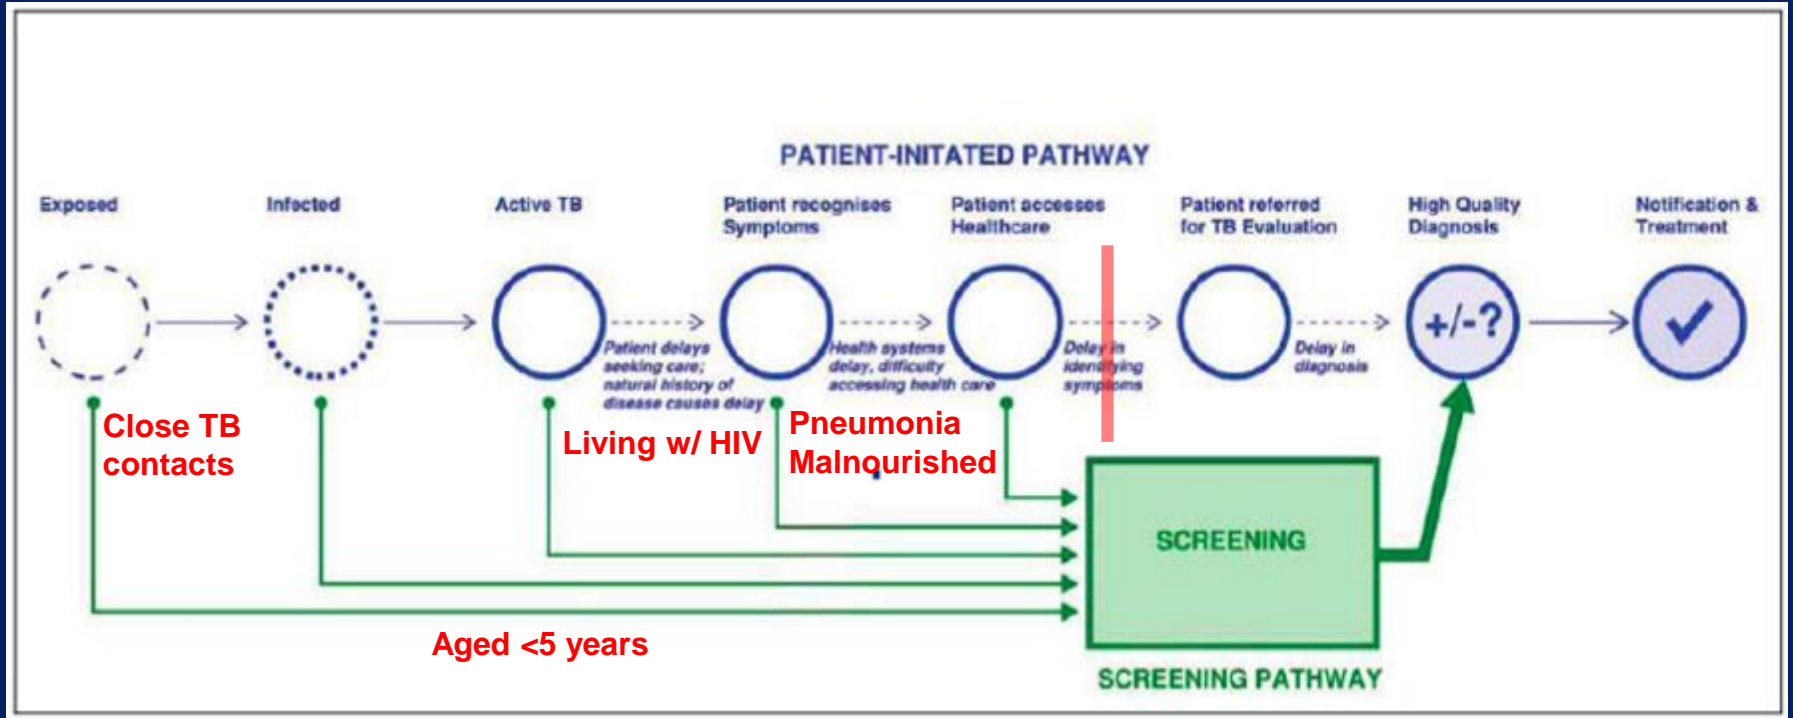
PATIENT-INITATED PATHWAY

Exposed

Infected

Active TB

Patient recognises Symptoms

Patient accesses Healthcare

Patient referred for TB Evaluation

High Quality Diagnosis

Notification & Treatment

Patient delays seeking care; natural history of disease causes delay

Health systems delay, difficulty accessing health care

Delay in identifying symptoms

Delay in diagnosis

+/-?

✓

Close TB contacts

Living w/ HIV

Pneumonia Malnourished

SCREENING

Aged <5 years

SCREENING PATHWAY